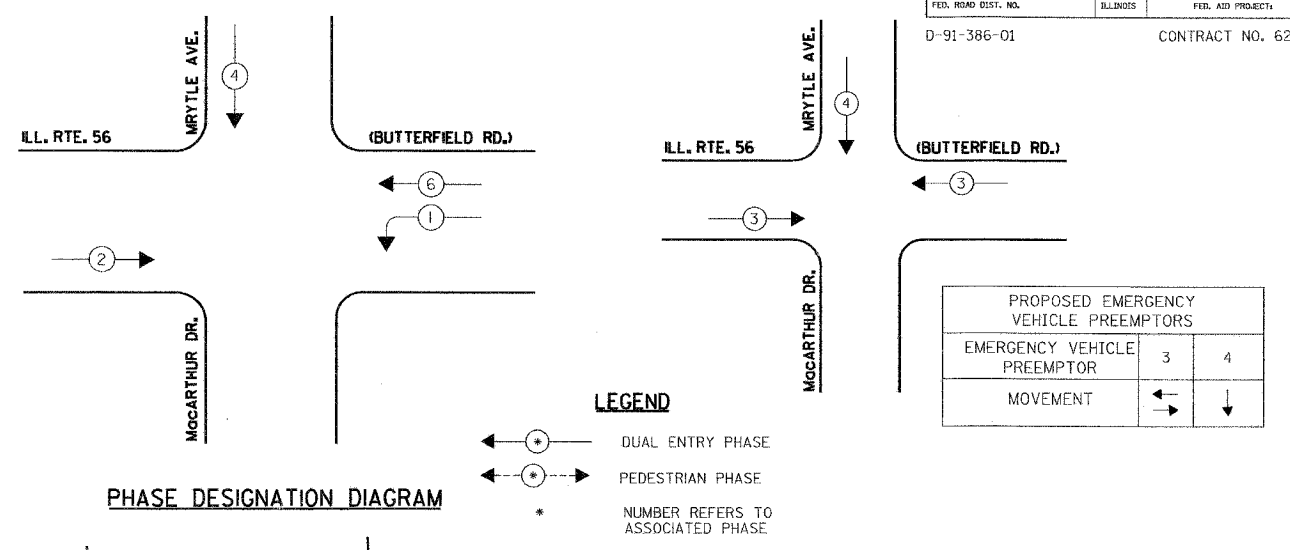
FED. ROAD DIST. NO. | ILLINOIS | FED. AID PROJECT:

D-91-386-01

CONTRACT NO. 62

MRYTLE AVE.

4

ILL. RTE. 56

(BUTTERFIELD RD.)

6

1

2

MacARTHUR DR.

MRYTLE AVE.

4

ILL. RTE. 56

(BUTTERFIELD RD.)

3

3

MacARTHUR DR.

| PROPOSED EMERGENCY VEHICLE PREEMPTORS | | |
|---|---|---|
| EMERGENCY VEHICLE PREEMPTOR | 3 | 4 |
| MOVEMENT | | |

LEGEND

* DUAL ENTRY PHASE

* PEDESTRIAN PHASE

* NUMBER REFERS TO ASSOCIATED PHASE

PHASE DESIGNATION DIAGRAM